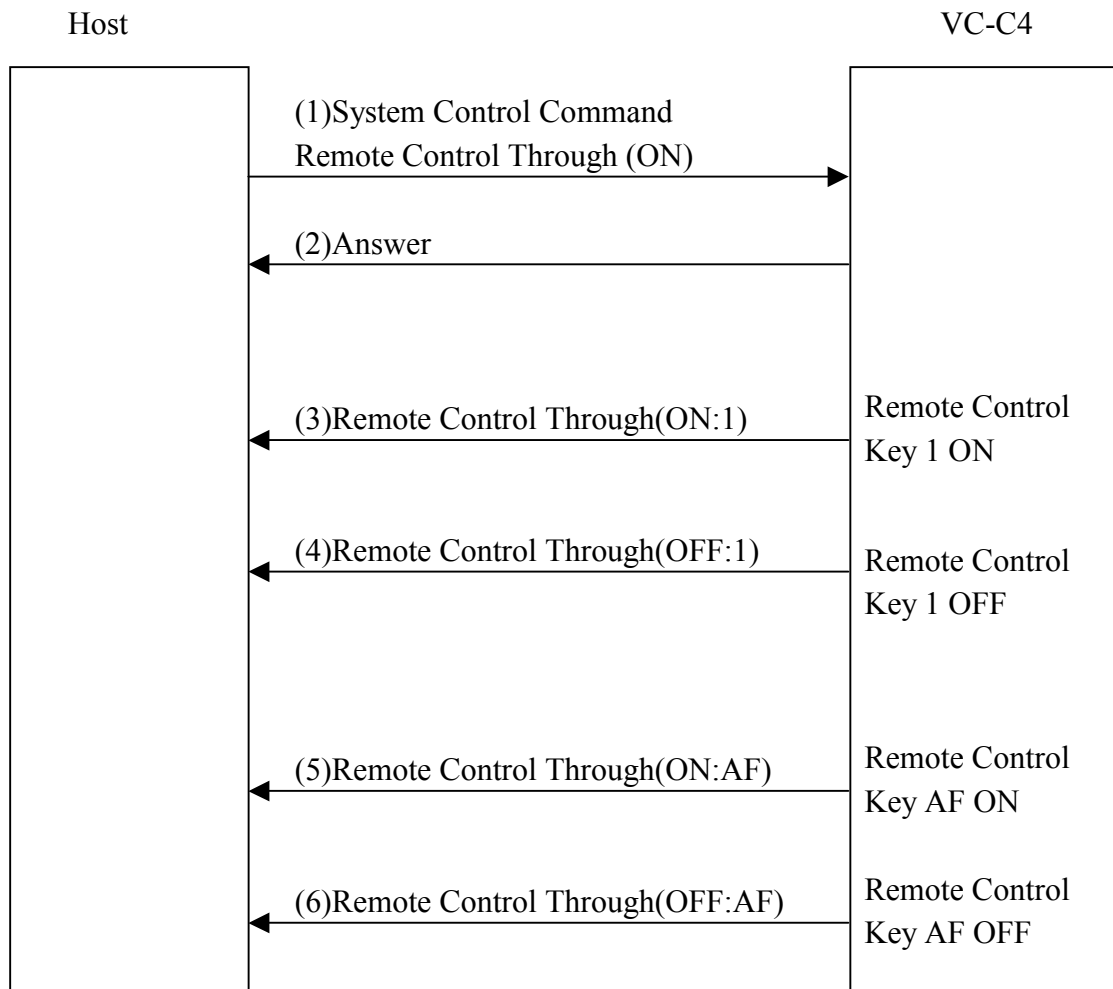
Host

VC-C4

(1)System Control Command
Remote Control Through (ON)

(2)Answer

(3)Remote Control Through(ON:1)

Remote Control
Key 1 ON

(4)Remote Control Through(OFF:1)

Remote Control
Key 1 OFF

(5)Remote Control Through(ON:AF)

Remote Control
Key AF ON

(6)Remote Control Through(OFF:AF)

Remote Control
Key AF OFF